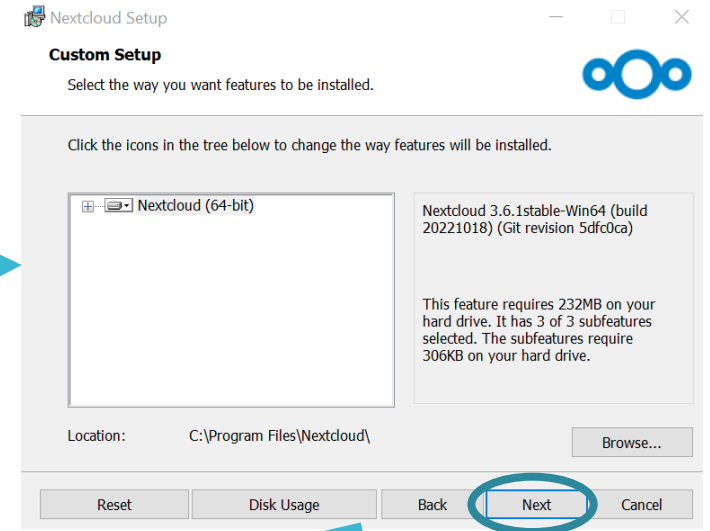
Nextcloud Setup

Custom Setup

Select the way you want features to be installed.

Click the icons in the tree below to change the way features will be installed.

Nextcloud (64-bit)

Nextcloud 3.6.1stable-Win64 (build 20221018) (Git revision 5dfc0ca)

This feature requires 232MB on your hard drive. It has 3 of 3 subfeatures selected. The subfeatures require 306KB on your hard drive.

Location: C:\Program Files\Nextcloud\

Browse...

Reset

Disk Usage

Back

Next

Cancel